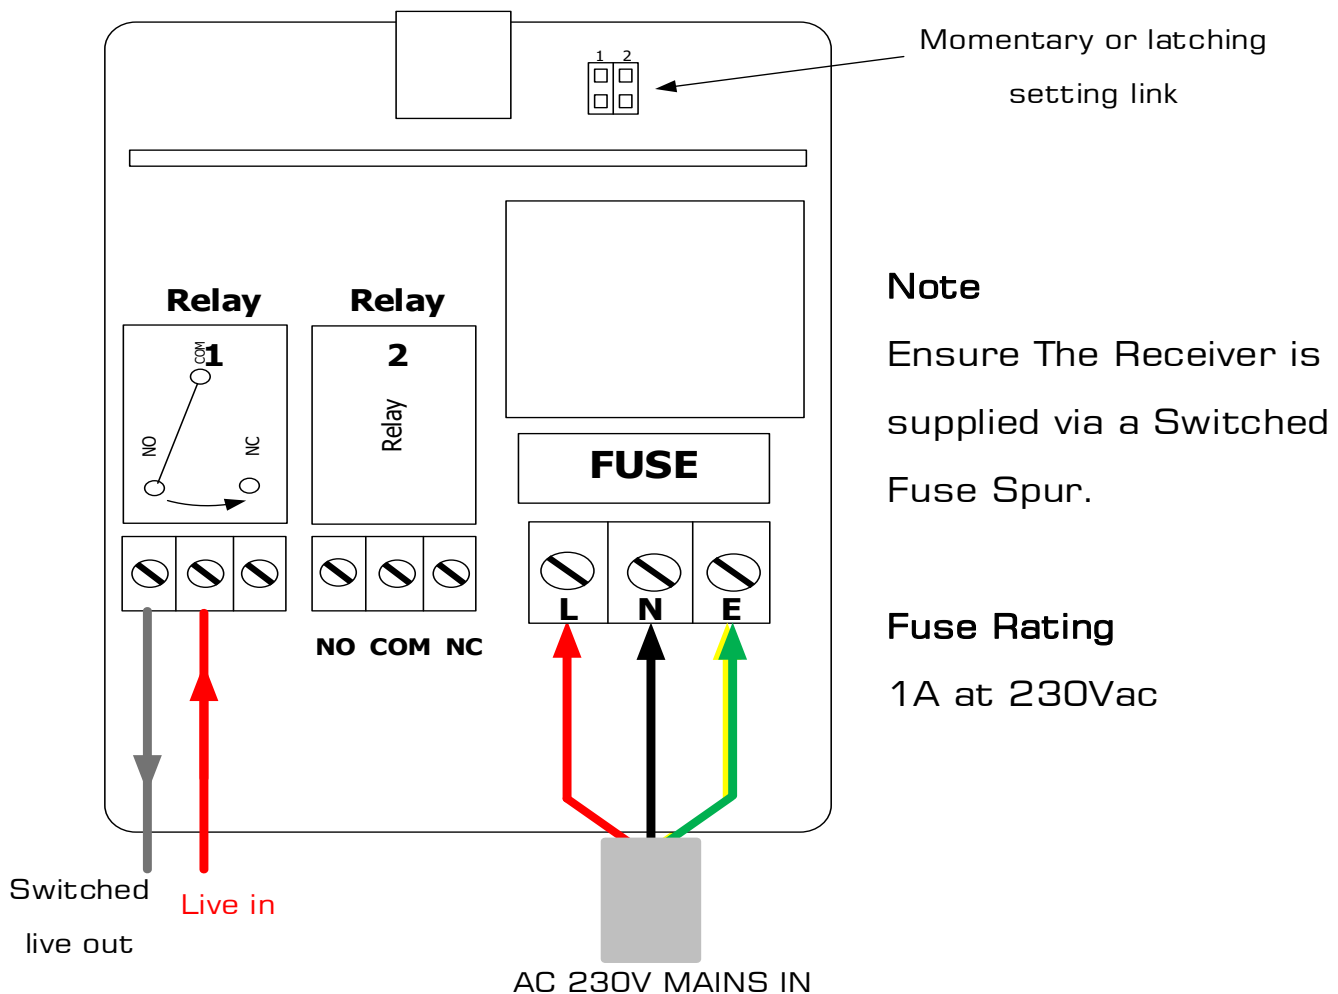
1 2

Momentary or latching setting link

Relay

1

COM

NO

NC

Relay

2

Relay

NO COM NC

FUSE

L N E

Note

Ensure The Receiver is supplied via a Switched Fuse Spur.

Fuse Rating

1A at 230Vac

Switched live out

Live in

AC 230V MAINS IN